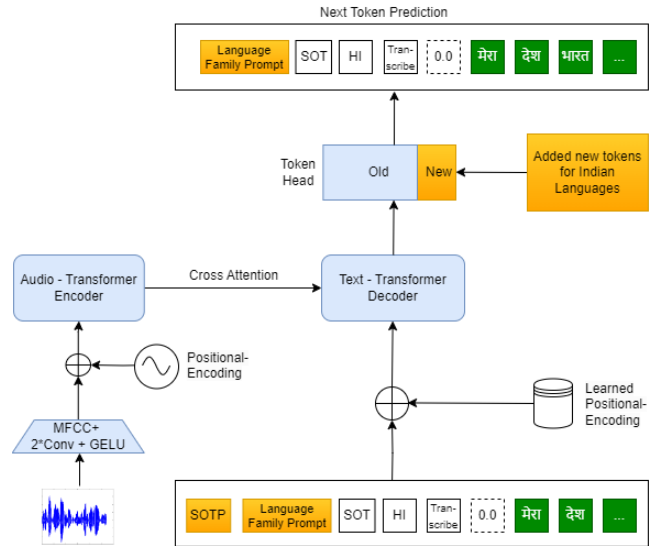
Next Token Prediction

Language Family Prompt | SOT | HI | Transcribe | 0.0 | मेरा | देश | भारत | ...

Token Head

Old | New

Added new tokens for Indian Languages

Audio - Transformer Encoder

Cross Attention

Text - Transformer Decoder

Positional-Encoding

MFCC+ 2*Conv + GELU

Learned Positional-Encoding

SOTP | Language Family Prompt | SOT | HI | Transcribe | 0.0 | मेरा | देश | ...